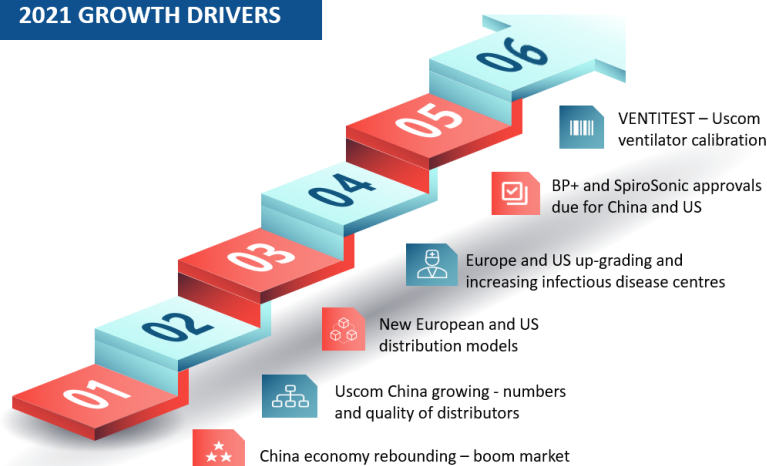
2021 GROWTH DRIVERS

06

VENTITEST – Uscom ventilator calibration

05

BP+ and SpiroSonic approvals due for China and US

04

Europe and US up-grading and increasing infectious disease centres

03

New European and US distribution models

02

Uscom China growing - numbers and quality of distributors

01

China economy rebounding – boom market